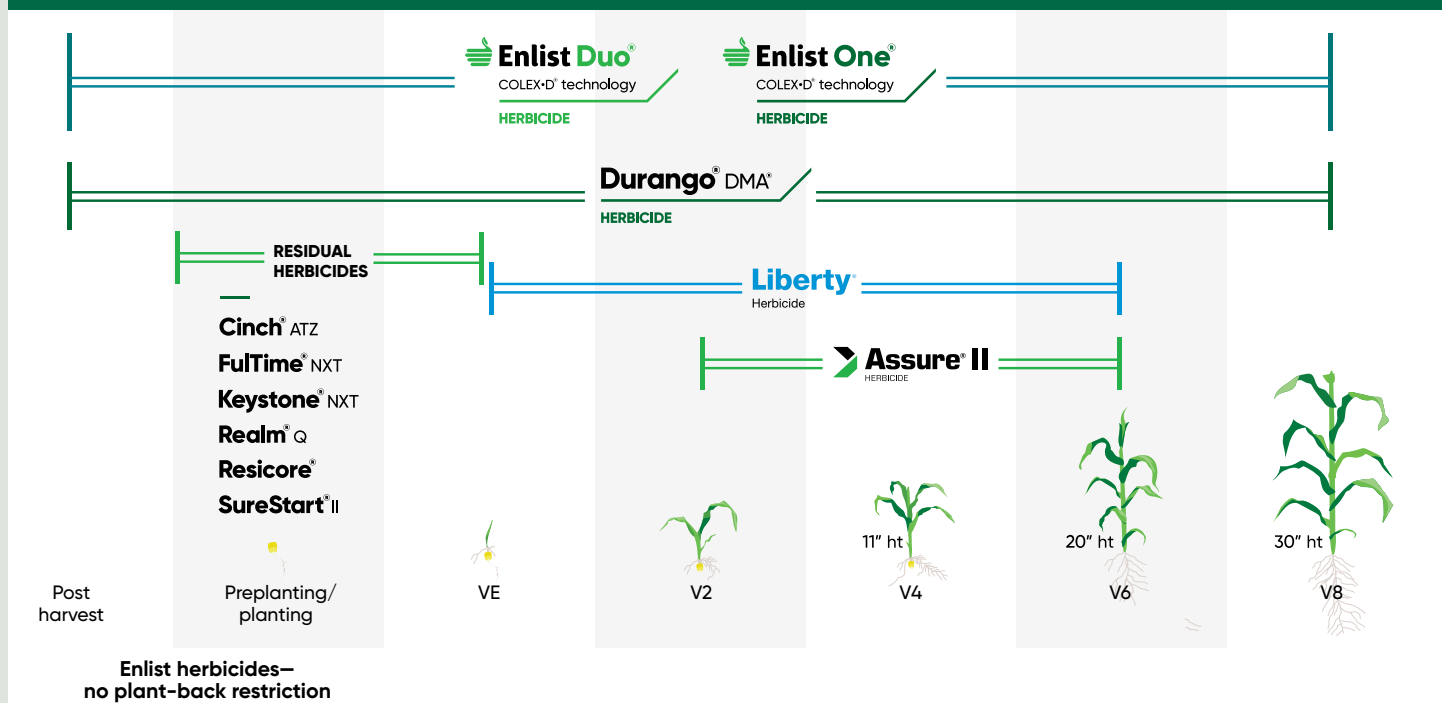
Enlist Duo®
COLEX•D® technology
HERBICIDE

Enlist One®
COLEX•D® technology
HERBICIDE

Durango® DMA®
HERBICIDE

RESIDUAL HERBICIDES

Liberty®
Herbicide

Assure® II
HERBICIDE

Cinch® ATZ
FulTime® NXT
Keystone® NXT
Realm® Q
Resicore®
SureStart® II

11" ht
20" ht
30" ht

Post harvest
Preplanting/ planting
VE
V2
V4
V6
V8

Enlist herbicides— no plant-back restriction